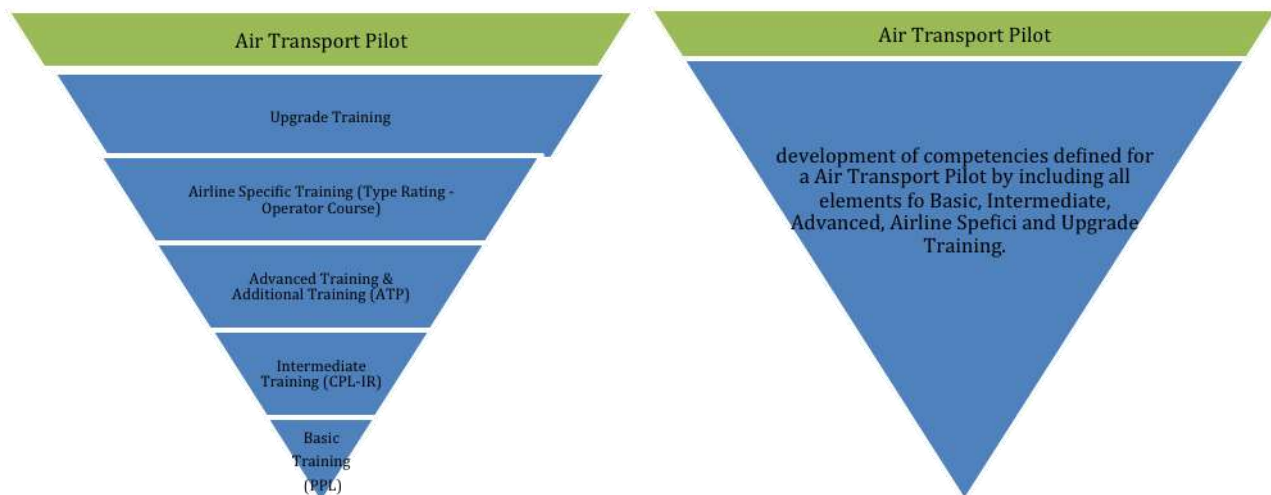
Air Transport Pilot

Upgrade Training

Airline Specific Training (Type Rating - Operator Course)

Advanced Training & Additional Training (ATP)

Intermediate Training (CPL-IR)

Basic Training (PPL)

Air Transport Pilot

development of competencies defined for a Air Transport Pilot by including all elements fo Basic, Intermediate, Advanced, Airline Spefici and Upgrade Training.